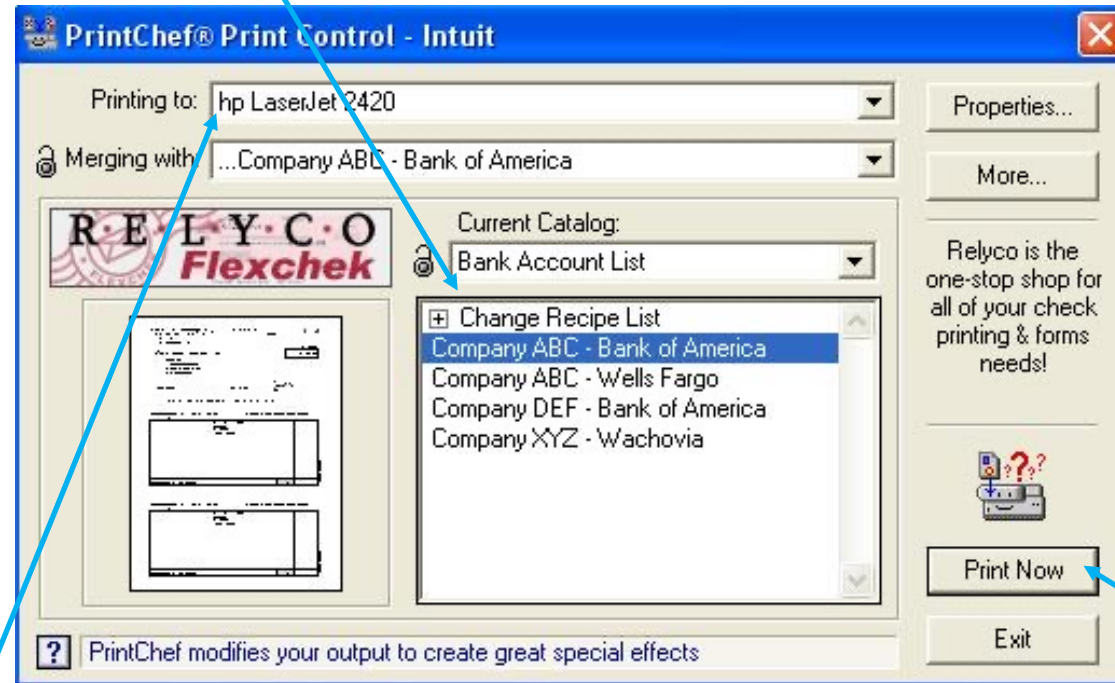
PrintChef® Print Control - Intuit

Printing to: hp LaserJet 2420

Merging with: ...Company ABC - Bank of America

Properties...

More...

R·E·L·Y·C·O
Flexchek

Current Catalog:

Bank Account List

Change Recipe List
Company ABC - Bank of America
Company ABC - Wells Fargo
Company DEF - Bank of America
Company XYZ - Wachovia

Relyco is the one-stop shop for all of your check printing & forms needs!

Print Now

Exit

?

PrintChef modifies your output to create great special effects